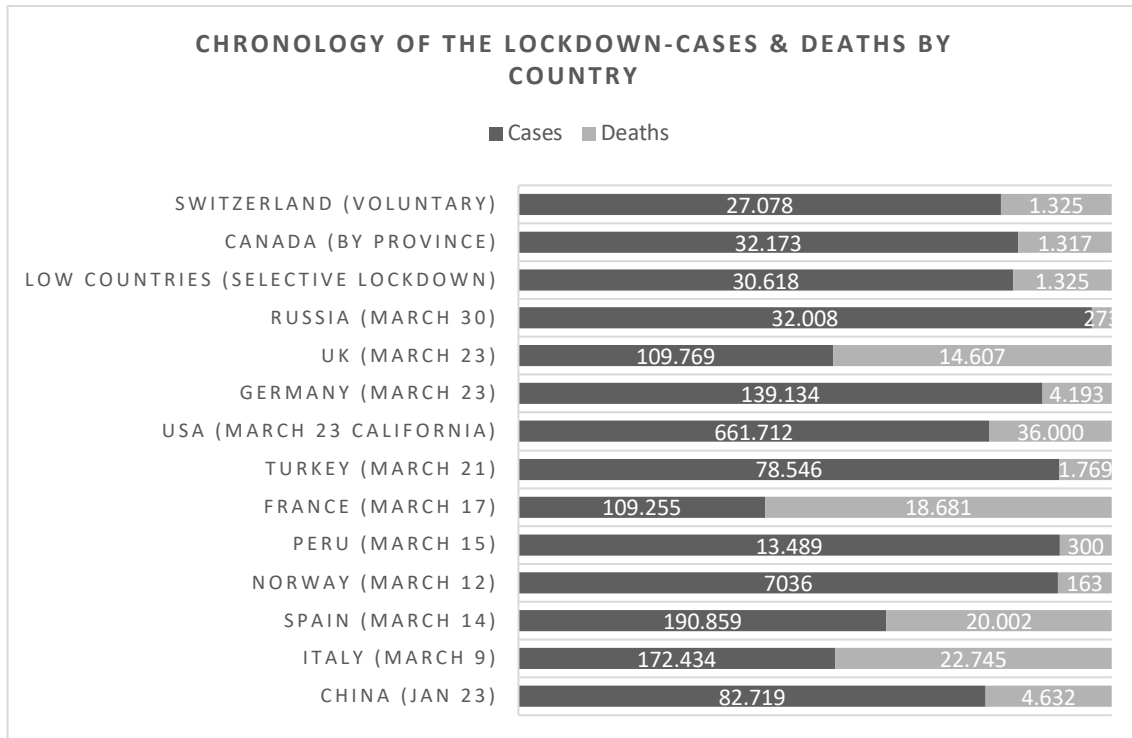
CHRONOLOGY OF THE LOCKDOWN-CASES & DEATHS BY COUNTRY

Cases Deaths

| Country | Cases | Deaths |
|---|---|---|
| SWITZERLAND (VOLUNTARY) | 27.078 | 1.325 |
| CANADA (BY PROVINCE) | 32.173 | 1.317 |
| LOW COUNTRIES (SELECTIVE LOCKDOWN) | 30.618 | 1.325 |
| RUSSIA (MARCH 30) | 32.008 | 273 |
| UK (MARCH 23) | 109.769 | 14.607 |
| GERMANY (MARCH 23) | 139.134 | 4.193 |
| USA (MARCH 23 CALIFORNIA) | 661.712 | 36.000 |
| TURKEY (MARCH 21) | 78.546 | 1.769 |
| FRANCE (MARCH 17) | 109.255 | 18.681 |
| PERU (MARCH 15) | 13.489 | 300 |
| NORWAY (MARCH 12) | 7036 | 163 |
| SPAIN (MARCH 14) | 190.859 | 20.002 |
| ITALY (MARCH 9) | 172.434 | 22.745 |
| CHINA (JAN 23) | 82.719 | 4.632 |